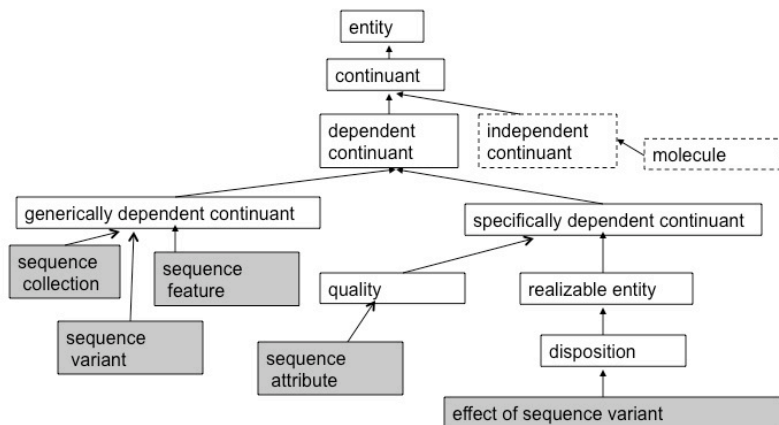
entity

continuant

dependent continuant

independent continuant

molecule

generically dependent continuant

specifically dependent continuant

sequence collection

sequence feature

sequence variant

quality

realizable entity

sequence attribute

disposition

effect of sequence variant